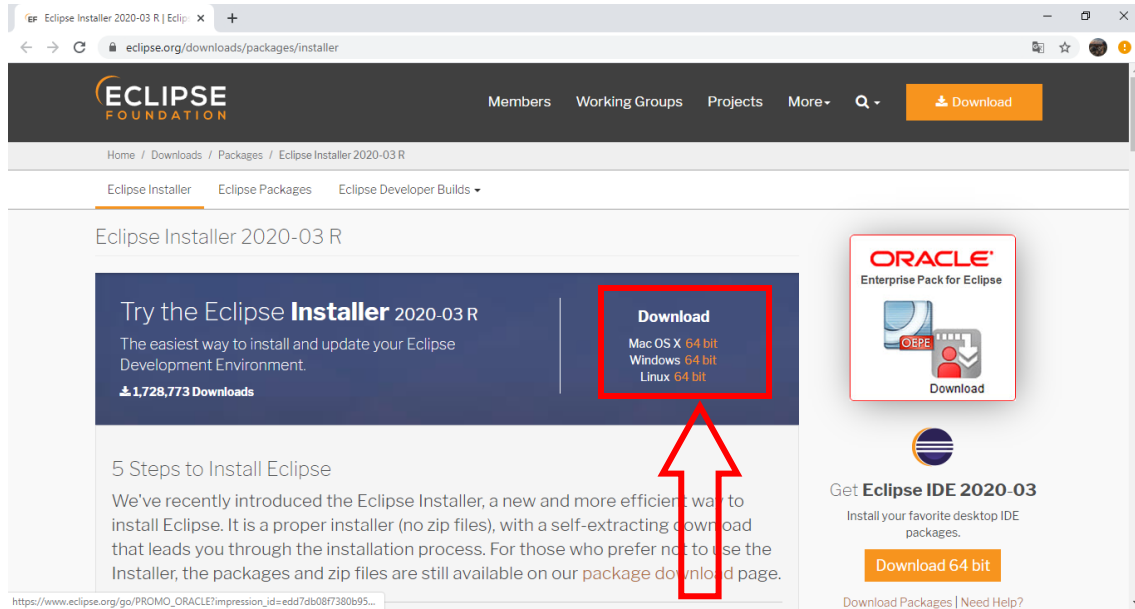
EF Eclipse Installer 2020-03 R | Eclip ×
+
eclipse.org/downloads/packages/installer

ECLIPSE FOUNDATION

Members Working Groups Projects More Download

Home / Downloads / Packages / Eclipse Installer 2020-03 R

Eclipse Installer Eclipse Packages Eclipse Developer Builds

Eclipse Installer 2020-03 R

Try the Eclipse **Installer** 2020-03 R

The easiest way to install and update your Eclipse Development Environment.

1,728,773 Downloads

Download

Mac OS X 64 bit
Windows 64 bit
Linux 64 bit

5 Steps to Install Eclipse

We've recently introduced the Eclipse Installer, a new and more efficient way to install Eclipse. It is a proper installer (no zip files), with a self-extracting download that leads you through the installation process. For those who prefer not to use the Installer, the packages and zip files are still available on our package download page.

ORACLE
Enterprise Pack for Eclipse
OEPE
Download

Get **Eclipse IDE 2020-03**

Install your favorite desktop IDE packages.

Download 64 bit

Download Packages | Need Help?

https://www.eclipse.org/go/PROMO_ORACLE?impression_id=edd7db08f7380b95...